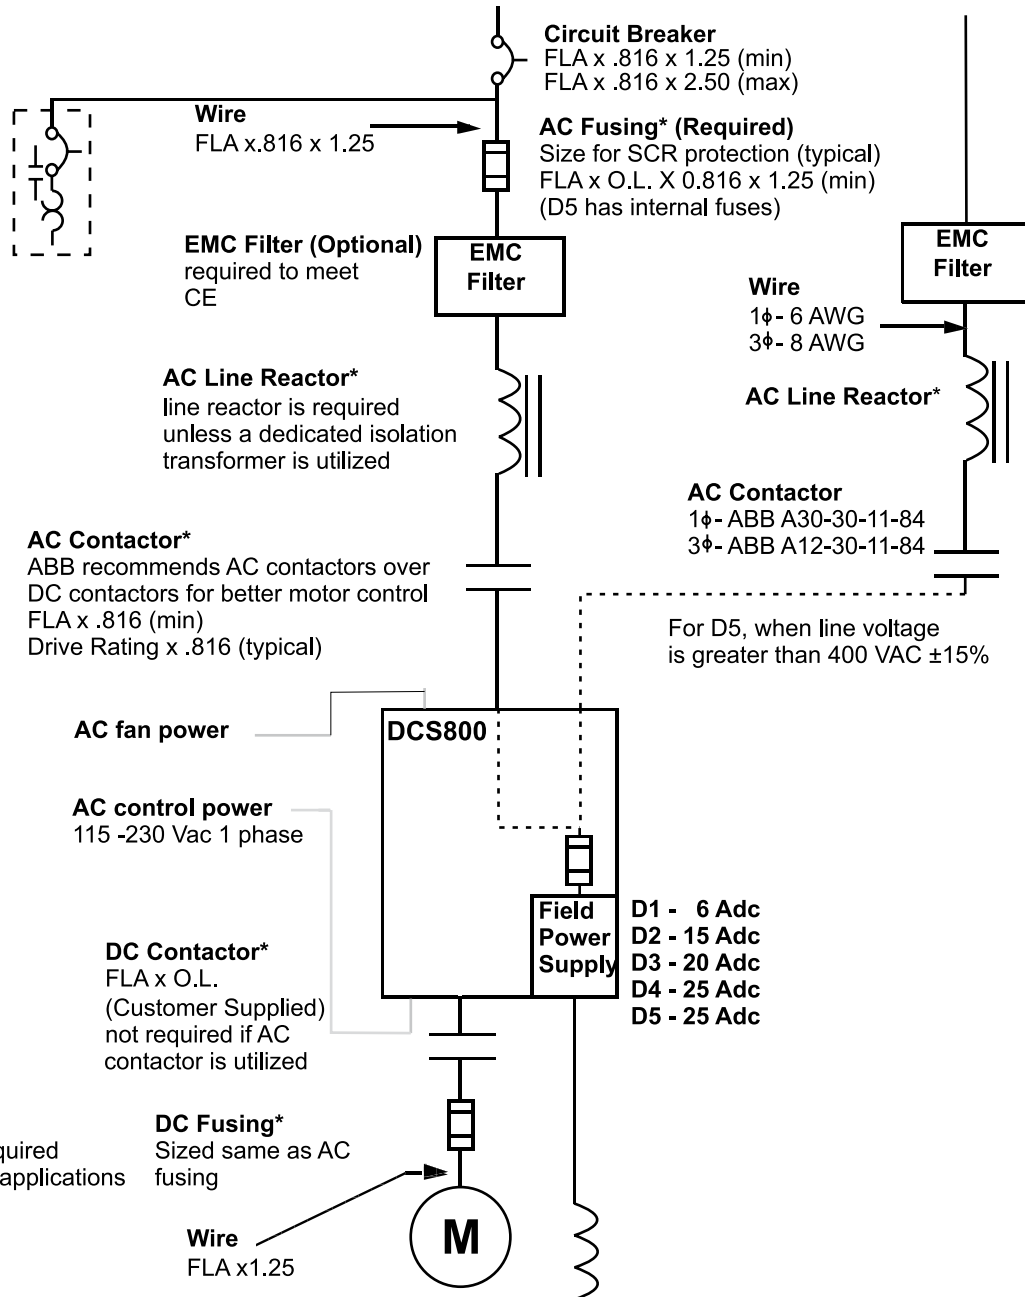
Circuit Breaker
FLA x .816 x 1.25 (min)
FLA x .816 x 2.50 (max)

Wire
FLA x.816 x 1.25

AC Fusing* (Required)
Size for SCR protection (typical)
FLA x O.L. X 0.816 x 1.25 (min)
(D5 has internal fuses)

EMC Filter (Optional)
required to meet
CE

EMC
Filter

EMC
Filter

Wire
1ϕ- 6 AWG
3ϕ- 8 AWG

AC Line Reactor*
line reactor is required
unless a dedicated isolation
transformer is utilized

AC Line Reactor*

AC Contactor
1ϕ- ABB A30-30-11-84
3ϕ- ABB A12-30-11-84

AC Contactor*
ABB recommends AC contactors over
DC contactors for better motor control
FLA x .816 (min)
Drive Rating x .816 (typical)

For D5, when line voltage
is greater than 400 VAC ±15%

AC fan power

DCS800

AC control power
115 -230 Vac 1 phase

Field
Power
Supply

D1 - 6 Adc
D2 - 15 Adc
D3 - 20 Adc
D4 - 25 Adc
D5 - 25 Adc

DC Contactor*
FLA x O.L.
(Customer Supplied)
not required if AC
contactor is utilized

DC Fusing*
Sized same as AC
fusing

quired
applications

Wire
FLA x1.25

M